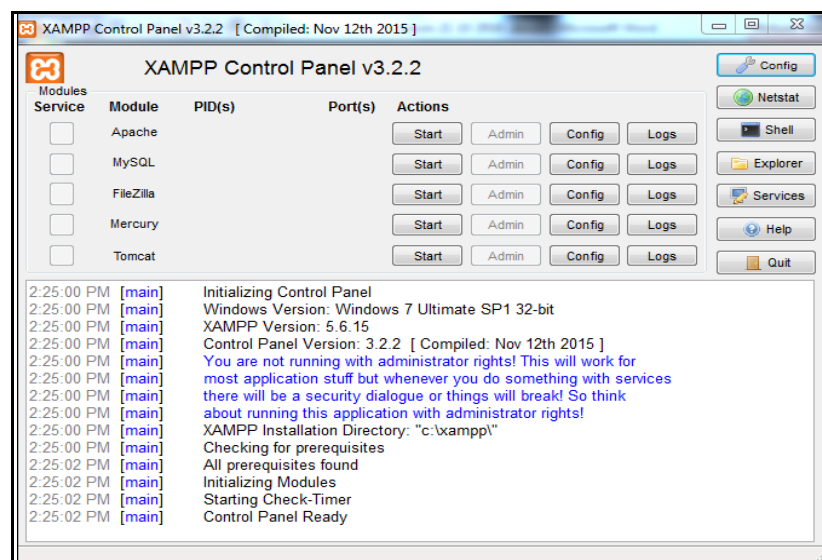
XAMPP Control Panel v3.2.2 [ Compiled: Nov 12th 2015 ]

XAMPP Control Panel v3.2.2

Config
Netstat
Shell
Explorer
Services
Help
Quit

Modules

| Service | Module | PID(s) | Port(s) | Actions | | | |
|---|---|---|---|---|---|---|---|
| | Apache | | | Start | Admin | Config | Logs |
| | MySQL | | | Start | Admin | Config | Logs |
| | FileZilla | | | Start | Admin | Config | Logs |
| | Mercury | | | Start | Admin | Config | Logs |
| | Tomcat | | | Start | Admin | Config | Logs |

2:25:00 PM [main] Initializing Control Panel
2:25:00 PM [main] Windows Version: Windows 7 Ultimate SP1 32-bit
2:25:00 PM [main] XAMPP Version: 5.6.15
2:25:00 PM [main] Control Panel Version: 3.2.2 [ Compiled: Nov 12th 2015 ]
2:25:00 PM [main] You are not running with administrator rights! This will work for
2:25:00 PM [main] most application stuff but whenever you do something with services
2:25:00 PM [main] there will be a security dialogue or things will break! So think
2:25:00 PM [main] about running this application with administrator rights!
2:25:00 PM [main] XAMPP Installation Directory: "c:\xampp\"
2:25:00 PM [main] Checking for prerequisites
2:25:02 PM [main] All prerequisites found
2:25:02 PM [main] Initializing Modules
2:25:02 PM [main] Starting Check-Timer
2:25:02 PM [main] Control Panel Ready